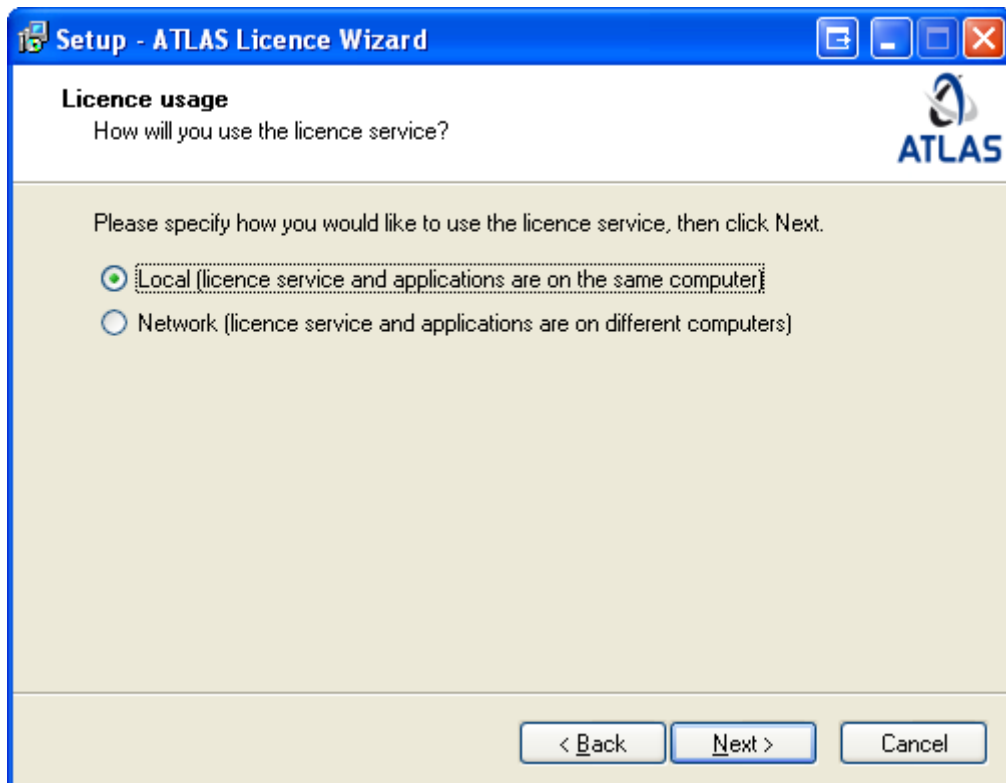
Setup - ATLAS Licence Wizard

Licence usage
How will you use the licence service?

ATLAS

Please specify how you would like to use the licence service, then click Next.

Local (licence service and applications are on the same computer)

Network (licence service and applications are on different computers)

< Back

Next >

Cancel